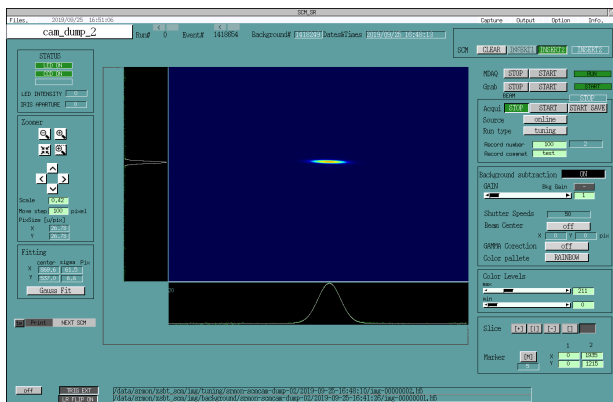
SCM_GR

Files. 2019/03/25 16:51:06

Capture Output Option Info.

cam_dump_2

Run# 0 Event# 1418654 Background# 1418204 Date&Time 2019/03/25 16:46:13

SCM CLEAR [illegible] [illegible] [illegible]

STATUS

LED ON

CCD ON

LED INTENSITY 0

IRIS APERTURE 0

Zoomer

Scale 0.42

Move step 100 pixel

PixSize [u/pix]

X 26.75

Y 26.75

Fitting

center sigma Fit

X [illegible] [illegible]

Y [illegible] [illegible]

Gauss Fit

Print NEXT SCM

MDAQ STOP START RUN

Grab STOP START STOP

BGMM

Acqui STOP START START SAVE

Source online

Run type tuning

Record number 100 2

Record comment test

Background subtraction ON

GAIN Big Gain

1

Shutter Speeds

Beam Center off

X 0 Y 0 pix

GAMMA Correction off

Color pallete RAINBOW

Color Levels

max 211

min 0

Slice

1 2

Marker [ON]

X 0 1835

Y 0 1215

off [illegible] EXT

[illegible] FLIP ON

/data/scm/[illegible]/tuning/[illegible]-scmcam-dump-02/2019-03-25-16:46:10/img-00000001.h5

/data/scm/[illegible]/background/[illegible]-scmcam-dump-02/2019-03-25-16:41:36/img-00000001.h5